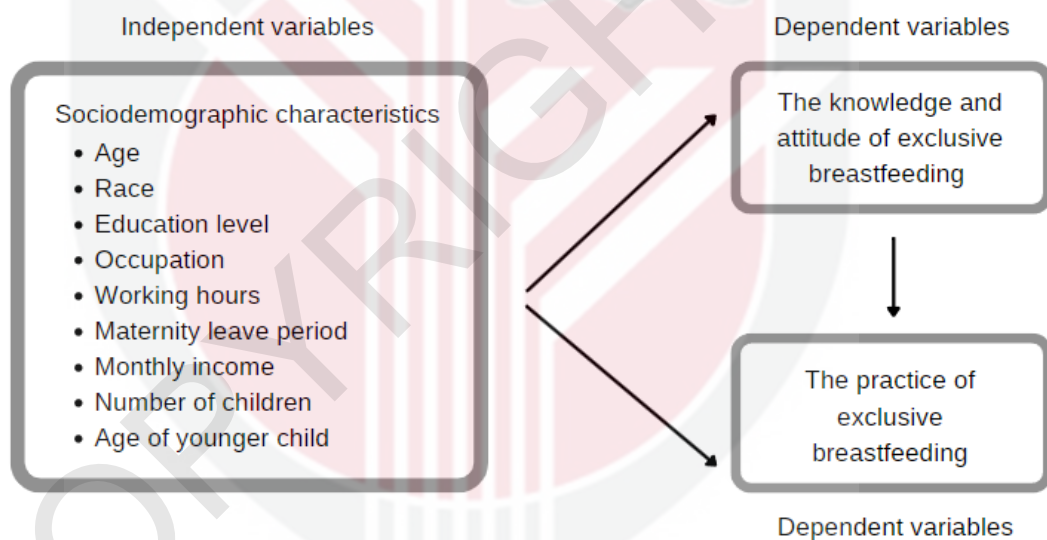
Independent variables

Dependent variables

Sociodemographic characteristics
• Age
• Race
• Education level
• Occupation
• Working hours
• Maternity leave period
• Monthly income
• Number of children
• Age of younger child

The knowledge and attitude of exclusive breastfeeding

The practice of exclusive breastfeeding

Dependent variables

COPYRIGHT